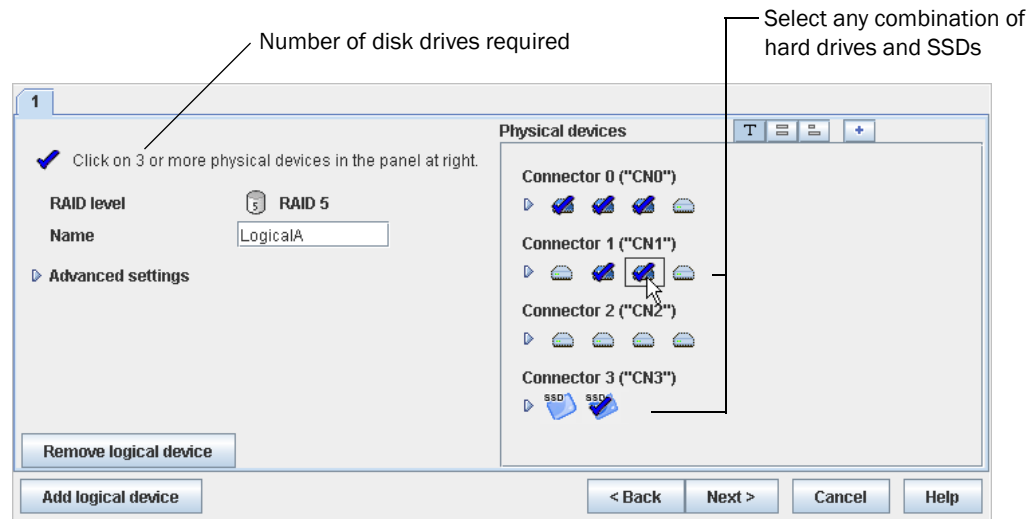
Number of disk drives required

Select any combination of hard drives and SSDs

1

Click on 3 or more physical devices in the panel at right.

RAID level

5

RAID 5

Name

LogicalA

Advanced settings

Physical devices

T

Connector 0 ("CN0")

Connector 1 ("CN1")

Connector 2 ("CN2")

Connector 3 ("CN3")

SSD

SSD

Remove logical device

Add logical device

< Back

Next >

Cancel

Help